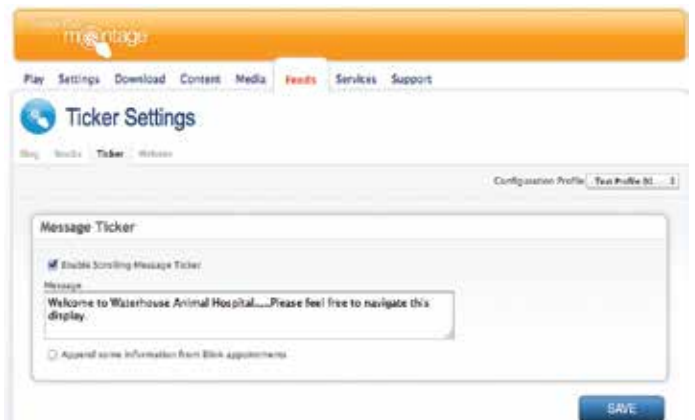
montage

Play Settings Download Content Media Feeds Services Support

Ticker Settings

Blog Books Ticker Weather

Configuration Profile Test Profile (t) 

Message Ticker

Enable Scrolling Message Ticker

Message

Welcome to Waterhouse Animal Hospital.....Please feel free to navigate this display.

Append some information from Blink appointments

SAVE